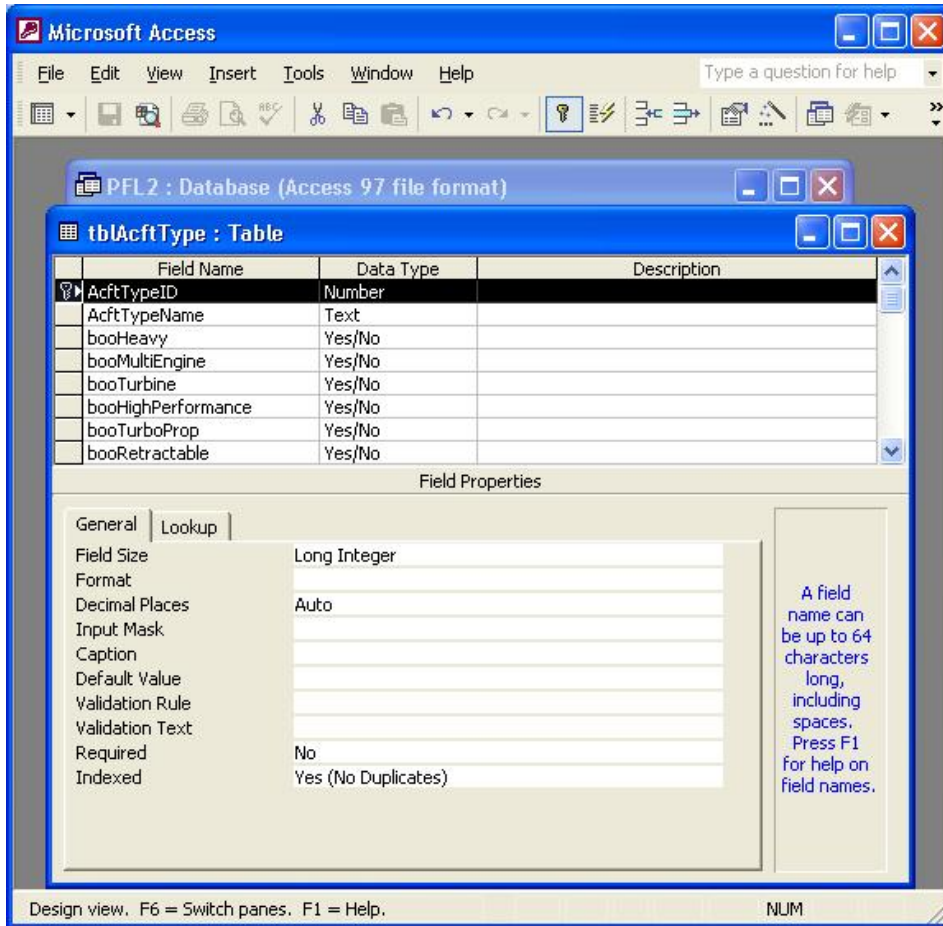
Microsoft Access

File Edit View Insert Tools Window Help

Type a question for help

PFL2 : Database (Access 97 file format)

tblAcftType : Table

| Field Name | Data Type | Description |
|---|---|---|
| AcftTypeID | Number | |
| AcftTypeName | Text | |
| booHeavy | Yes/No | |
| booMultiEngine | Yes/No | |
| booTurbine | Yes/No | |
| booHighPerformance | Yes/No | |
| booTurboProp | Yes/No | |
| booRetractable | Yes/No | |

Field Properties

General Lookup

| | |
|---|---|
| Field Size | Long Integer |
| Format | |
| Decimal Places | Auto |
| Input Mask | |
| Caption | |
| Default Value | |
| Validation Rule | |
| Validation Text | |
| Required | No |
| Indexed | Yes (No Duplicates) |

A field name can be up to 64 characters long, including spaces. Press F1 for help on field names.

Design view. F6 = Switch panes. F1 = Help.

NUM